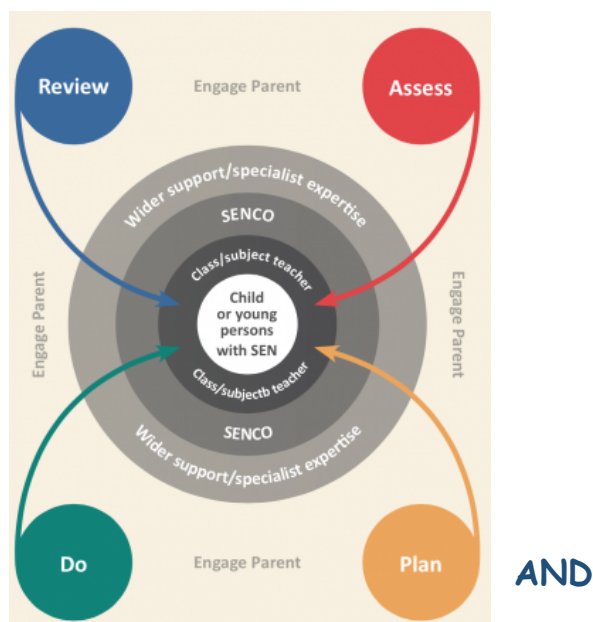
Review

Engage Parent

Assess

Wider support/specialist expertise

SENCO

Class/subject teacher

Engage Parent

Child or young persons with SEN

Engage Parent

Class/subjectb teacher

SENCO

Wider support/specialist expertise

Do

Engage Parent

Plan

AND